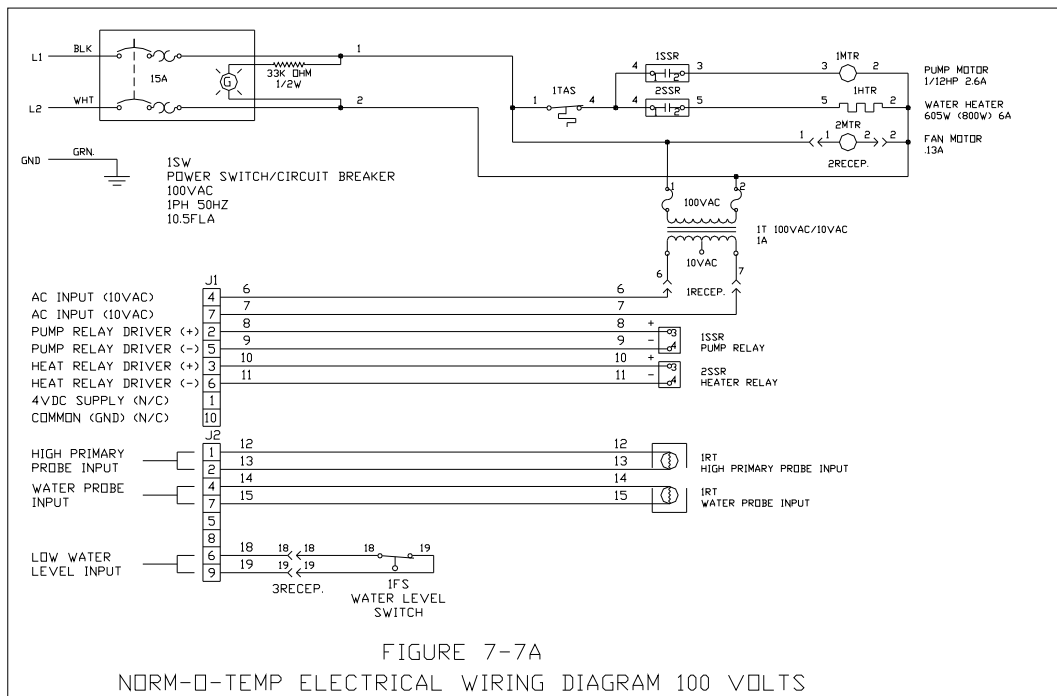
L1 BLK
L2 WHT
15A
G
33K OHM 1/2W
1
2
GND GRN.
1SW
POWER SWITCH/CIRCUIT BREAKER
100VAC
1PH 50HZ
10.5FLA

1SSR
4 3
2SSR
4 5
1TAS
1 4
1MTR
3 2
PUMP MOTOR 1/12HP 2.6A
1HTR
5 2
WATER HEATER 605W (800W) 6A
2MTR
1 2 2
FAN MOTOR .13A
2RECEP.

1 2
100VAC
1T 100VAC/10VAC 1A
10VAC
6 7
1RECEP.

J1
AC INPUT (10VAC) 4 6 6
AC INPUT (10VAC) 7 7 7
PUMP RELAY DRIVER (+) 2 8 8 +
PUMP RELAY DRIVER (-) 5 9 9 -
1SSR PUMP RELAY
3 4
HEAT RELAY DRIVER (+) 3 10 10 +
HEAT RELAY DRIVER (-) 6 11 11 -
2SSR HEATER RELAY
3 4
4VDC SUPPLY (N/C) 1
COMMON (GND) (N/C) 10

J2
HIGH PRIMARY PROBE INPUT 1 12 12
2 13 13
1RT HIGH PRIMARY PROBE INPUT
WATER PROBE INPUT 4 14 14
7 15 15
1RT WATER PROBE INPUT
5
LOW WATER LEVEL INPUT 6 18 18 18 18 19
9 19 19
3RECEP.
1FS WATER LEVEL SWITCH

FIGURE 7-7A
NORM-O-TEMP ELECTRICAL WIRING DIAGRAM 100 VOLTS